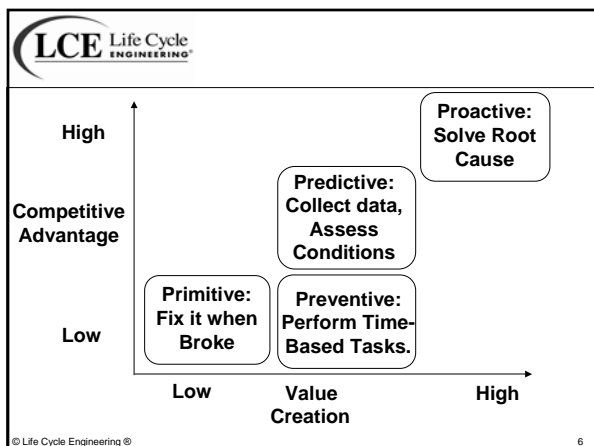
LCE Life Cycle ENGINEERING®

High

Competitive Advantage

Low

Proactive: Solve Root Cause

Predictive: Collect data, Assess Conditions

Primitive: Fix it when Broke

Preventive: Perform Time-Based Tasks.

Low

Value Creation

High

© Life Cycle Engineering ®

6